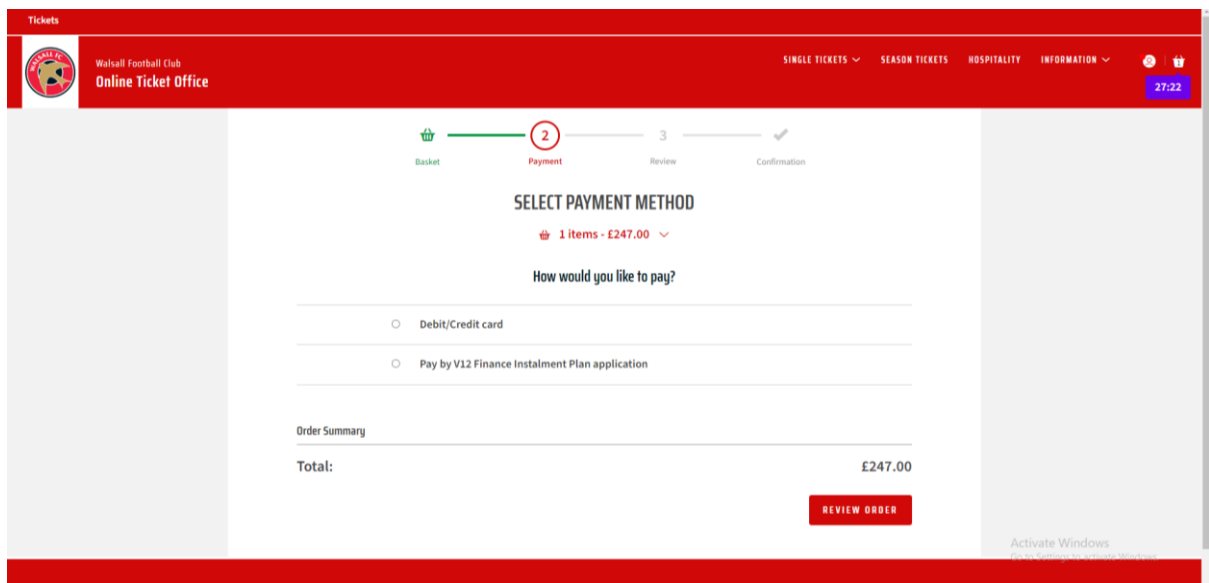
Tickets

WALSALL FC

Walsall Football Club
Online Ticket Office

SINGLE TICKETS
SEASON TICKETS
HOSPITALITY
INFORMATION

27:22

Basket
2
Payment
3
Review
Confirmation

SELECT PAYMENT METHOD

1 items - £247.00

How would you like to pay?

Debit/Credit card

Pay by V12 Finance Instalment Plan application

Order Summary

Total: £247.00

REVIEW ORDER

Activate Windows
Go to Settings to activate Windows.